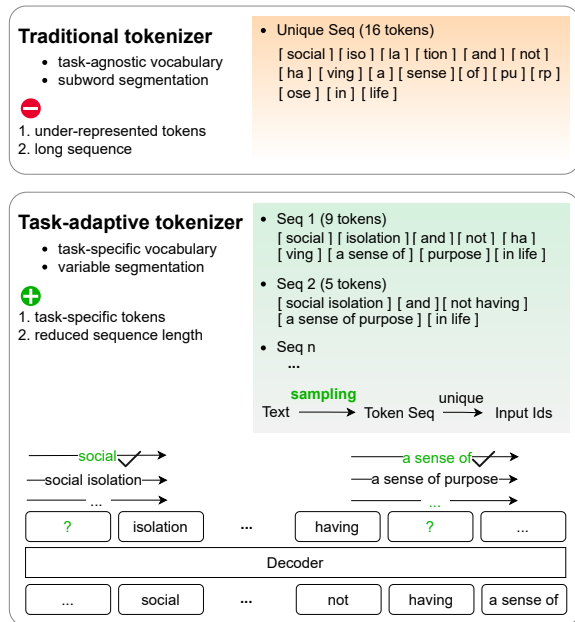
Traditional tokenizer
- task-agnostic vocabulary
- subword segmentation

1. under-represented tokens
2. long sequence

- Unique Seq (16 tokens)
[ social ] [ iso ] [ la ] [ tion ] [ and ] [ not ] [ ha ] [ ving ] [ a ] [ sense ] [ of ] [ pu ] [ rp ] [ ose ] [ in ] [ life ]

Task-adaptive tokenizer
- task-specific vocabulary
- variable segmentation

1. task-specific tokens
2. reduced sequence length

- Seq 1 (9 tokens)
[ social ] [ isolation ] [ and ] [ not ] [ ha ] [ ving ] [ a sense of ] [ purpose ] [ in life ]
- Seq 2 (5 tokens)
[ social isolation ] [ and ] [ not having ] [ a sense of purpose ] [ in life ]
- Seq n
...

Text sampling Token Seq unique Input Ids

social
social isolation
...

a sense of
a sense of purpose
...

| ? | isolation | ... | having | ? | ... |
|---|---|---|---|---|---|

Decoder

| ... | social | ... | not | having | a sense of |
|---|---|---|---|---|---|